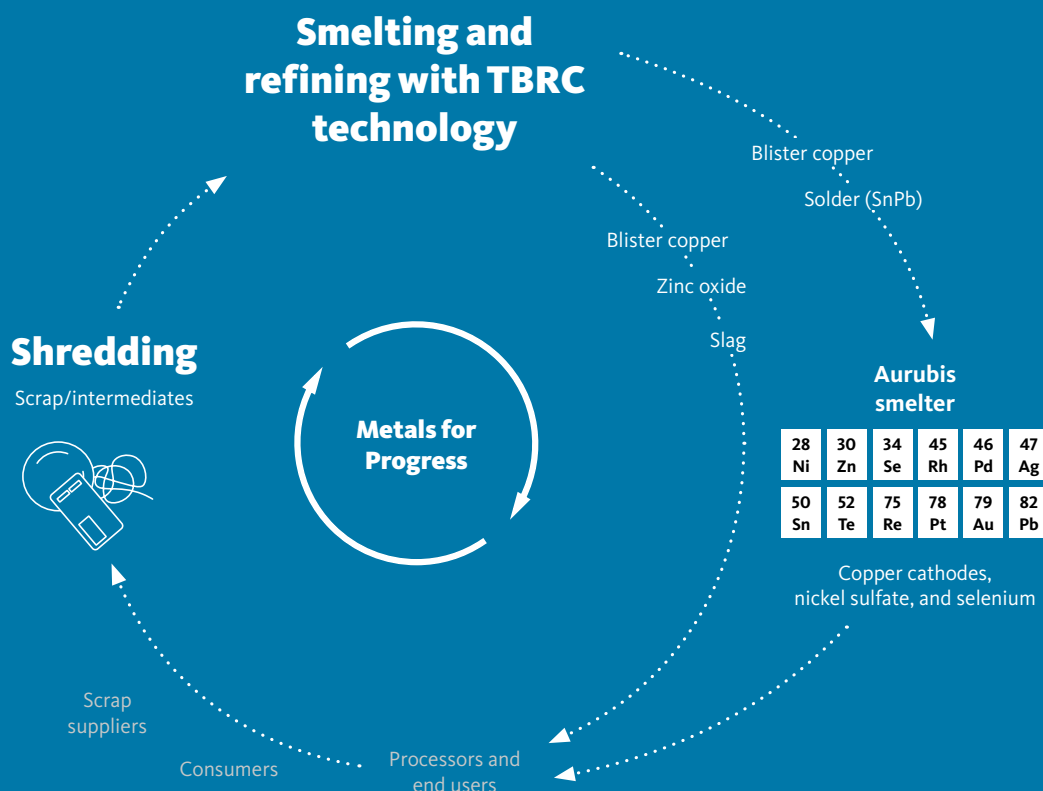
Smelting and refining with TBRC technology

Blister copper

Solder (SnPb)

Blister copper

Zinc oxide

Slag

Shredding

Scrap/intermediates

Metals for Progress

Aurubis smelter

| 28 Ni | 30 Zn | 34 Se | 45 Rh | 46 Pd | 47 Ag |
|---|---|---|---|---|---|
| 50 Sn | 52 Te | 75 Re | 78 Pt | 79 Au | 82 Pb |

Copper cathodes, nickel sulfate, and selenium

Scrap suppliers

Consumers

Processors and end users